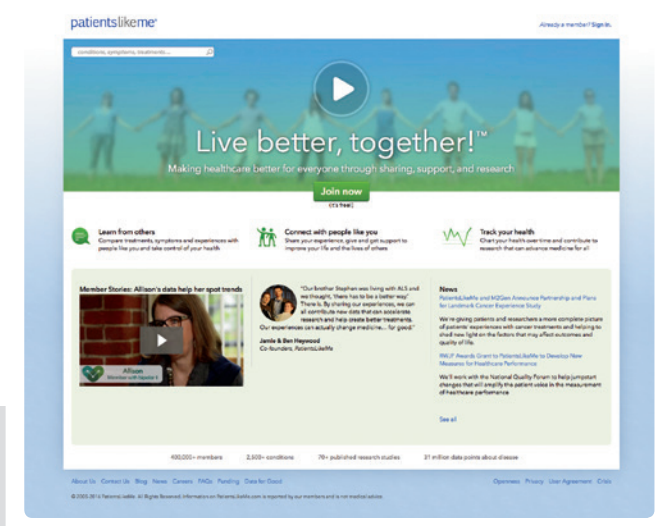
patientslikeme®

Already a member? Sign in.

conditions, symptoms, treatments...

Live better, together!™

Making healthcare better for everyone through sharing, support, and research

Join now

(it's free!)

Learn from others
Compare treatments, symptoms and experiences with people like you and take control of your health

Connect with people like you
Share your experience, give and get support to improve your life and the lives of others

Track your health
Chart your health over time and contribute to research that can advance medicine for all

Member Stories: Allison's data help her spot trends

Allison
Member with bipolar II

"Our brother Stephen was living with ALS and we thought, 'there has to be a better way.' There is. By sharing our experiences, we can all contribute new data that can accelerate research and help create better treatments. Our experiences can actually change medicine... for good."

Jamie & Ben Heywood
Co-founders, PatientsLikeMe

News
PatientsLikeMe and M2Gen Announce Partnership and Plans for Landmark Cancer Experience Study

We're giving patients and researchers a more complete picture of patients' experiences with cancer treatments and helping to shed new light on the factors that may affect outcomes and quality of life.

PhRMA Awards Grant to PatientsLikeMe to Develop New Measures for Healthcare Performance

We'll work with the National Quality Forum to help jumpstart changes that will amplify the patient voice in the measurement of healthcare performance

See all

400,000+ members   2,500+ conditions   70+ published research studies   21 million data points about disease

About Us Contact Us Blog News Careers FAQs Funding Data for Good

Openness Privacy User Agreement Crisis

© 2005-2016 PatientsLikeMe. All Rights Reserved. Information on PatientsLikeMe.com is reported by our members and is not medical advice.